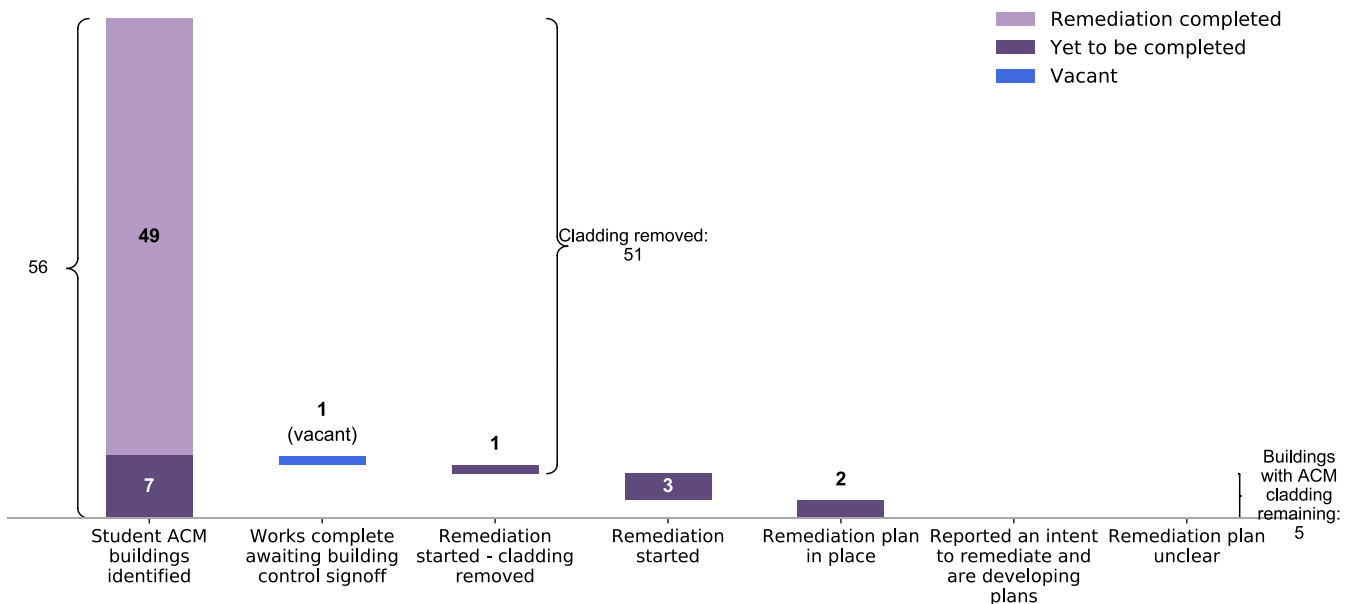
Remediation completed
Yet to be completed
Vacant

56

49

7

1
(vacant)

1

Cladding removed: 51

3

2

Buildings with ACM cladding remaining: 5

Student ACM buildings identified

Works complete awaiting building control signoff

Remediation started - cladding removed

Remediation started

Remediation plan in place

Reported an intent to remediate and are developing plans

Remediation plan unclear